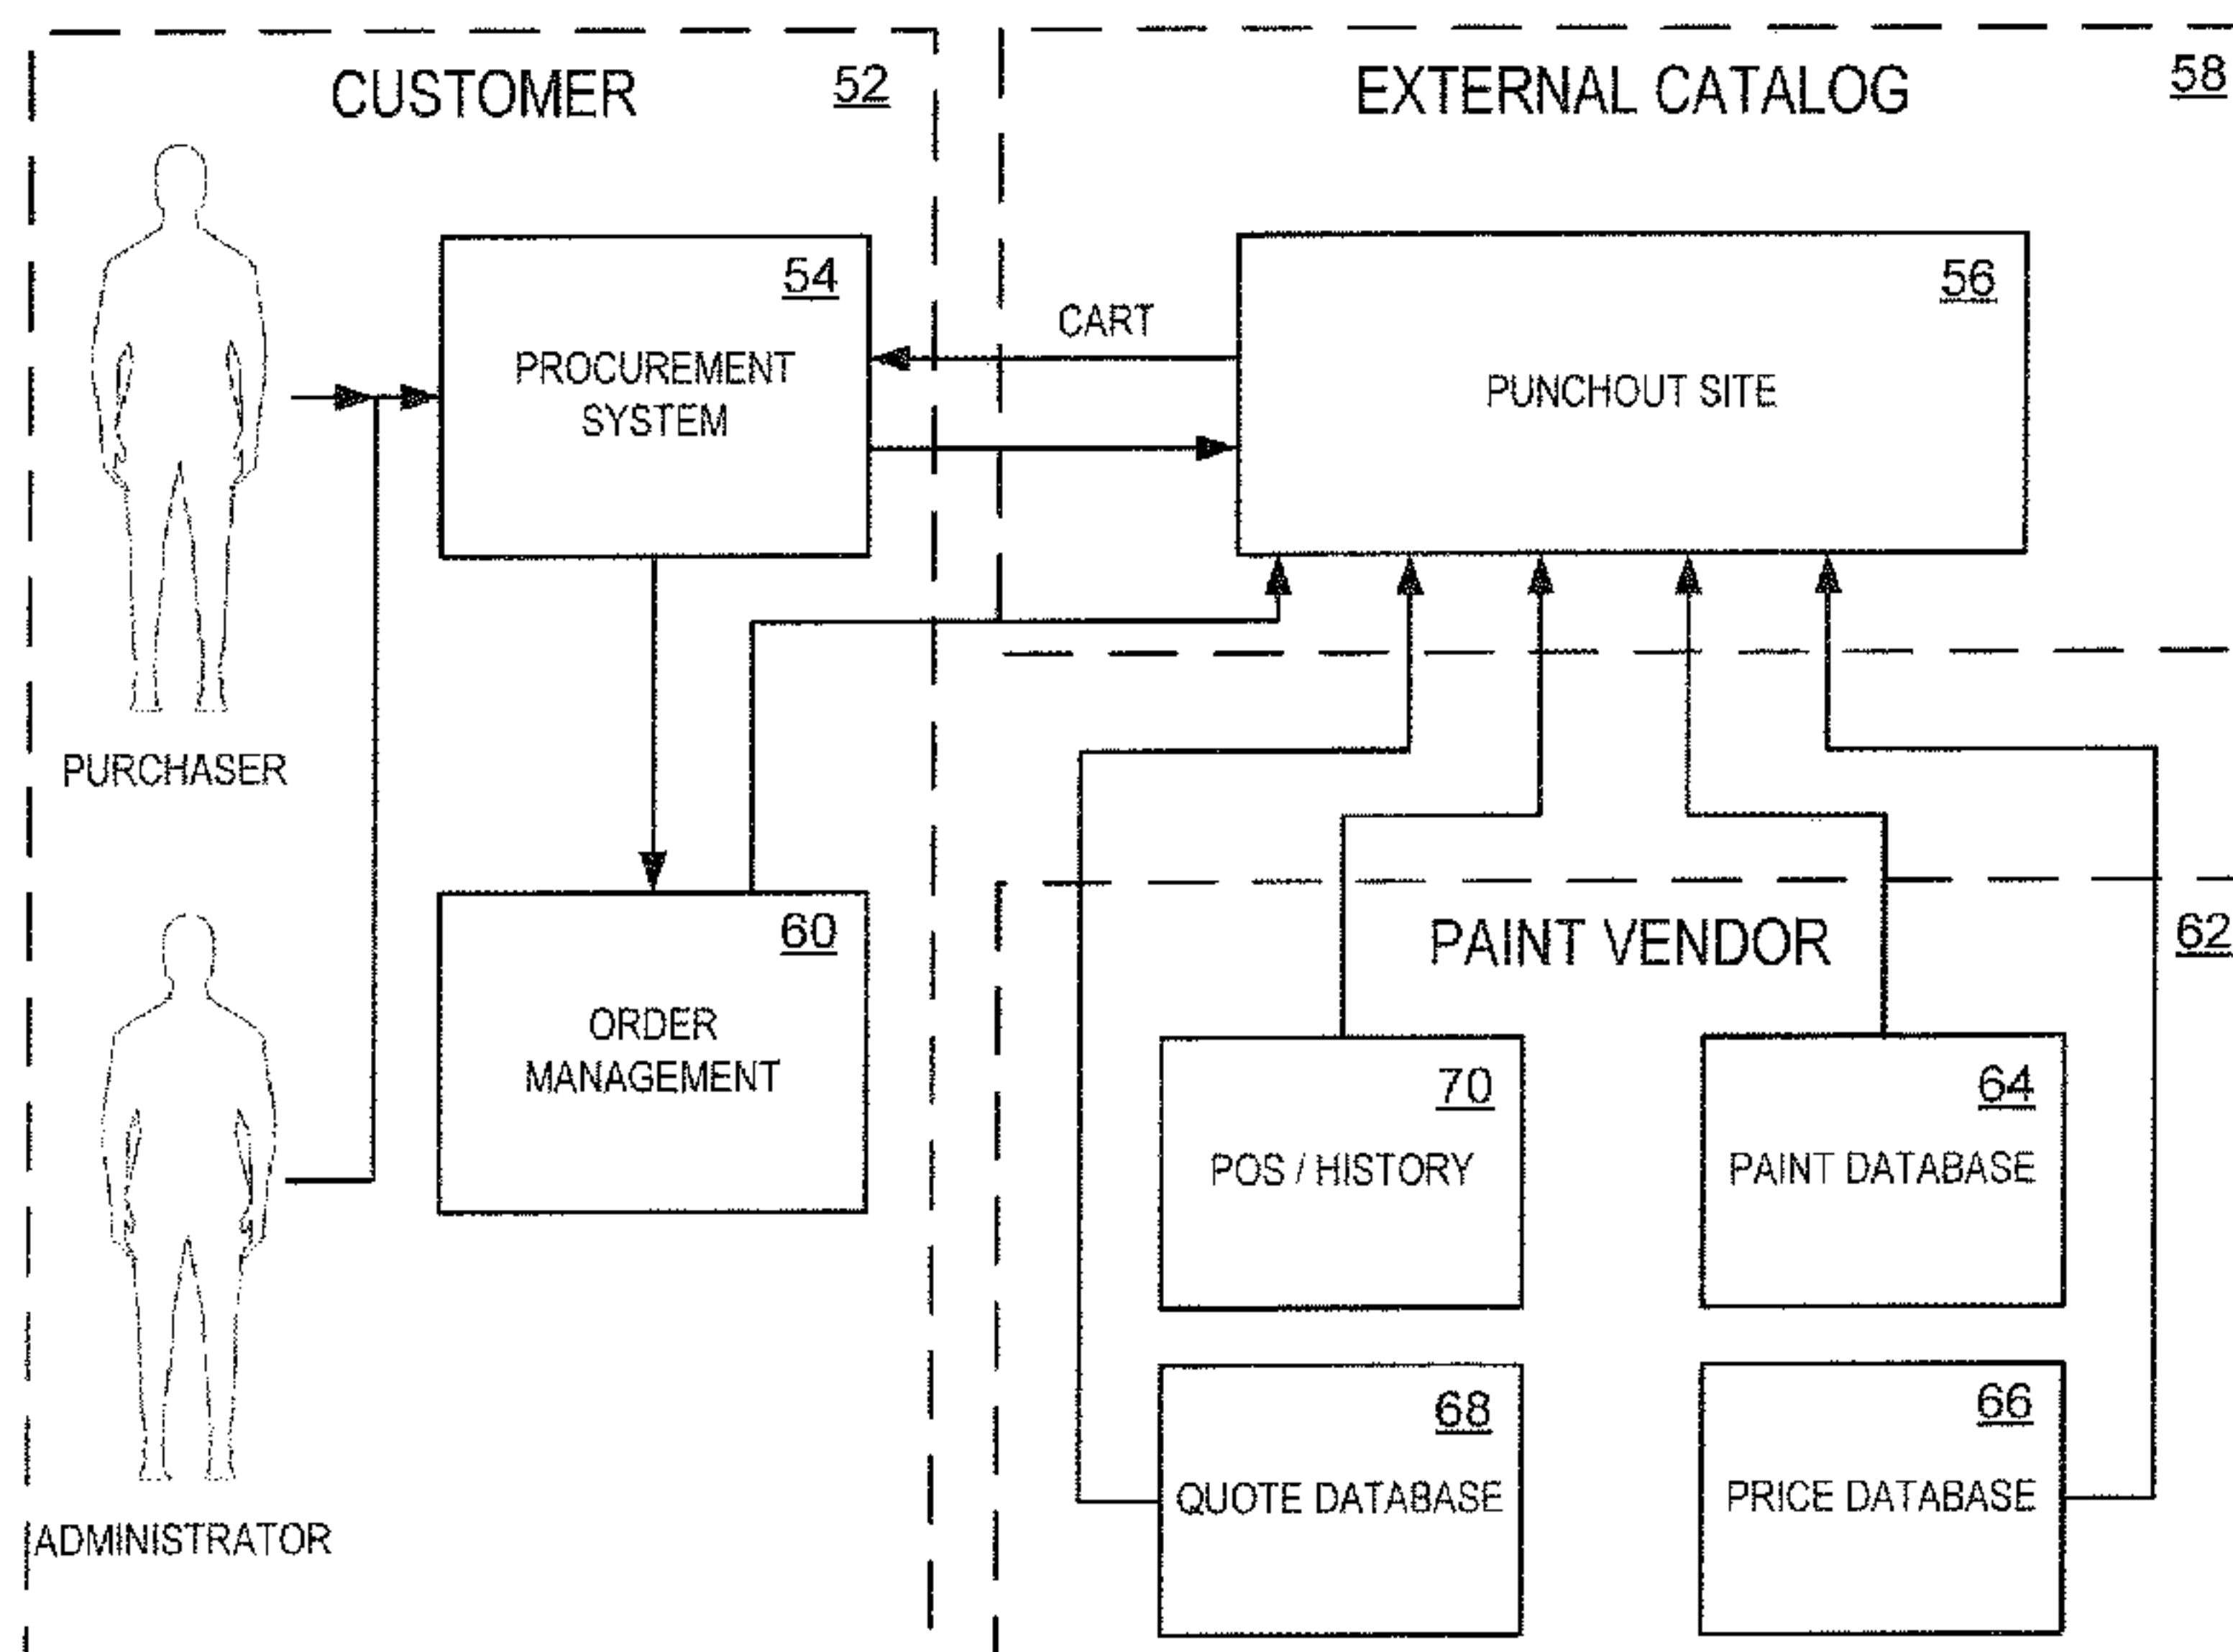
CUSTOMER 52

EXTERNAL CATALOG 58

54
PROCUREMENT SYSTEM

CART

56
PUNCHOUT SITE

PURCHASER

60
ORDER MANAGEMENT

ADMINISTRATOR

PAINT VENDOR 62

70
POS / HISTORY

64
PAINT DATABASE

68
QUOTE DATABASE

66
PRICE DATABASE